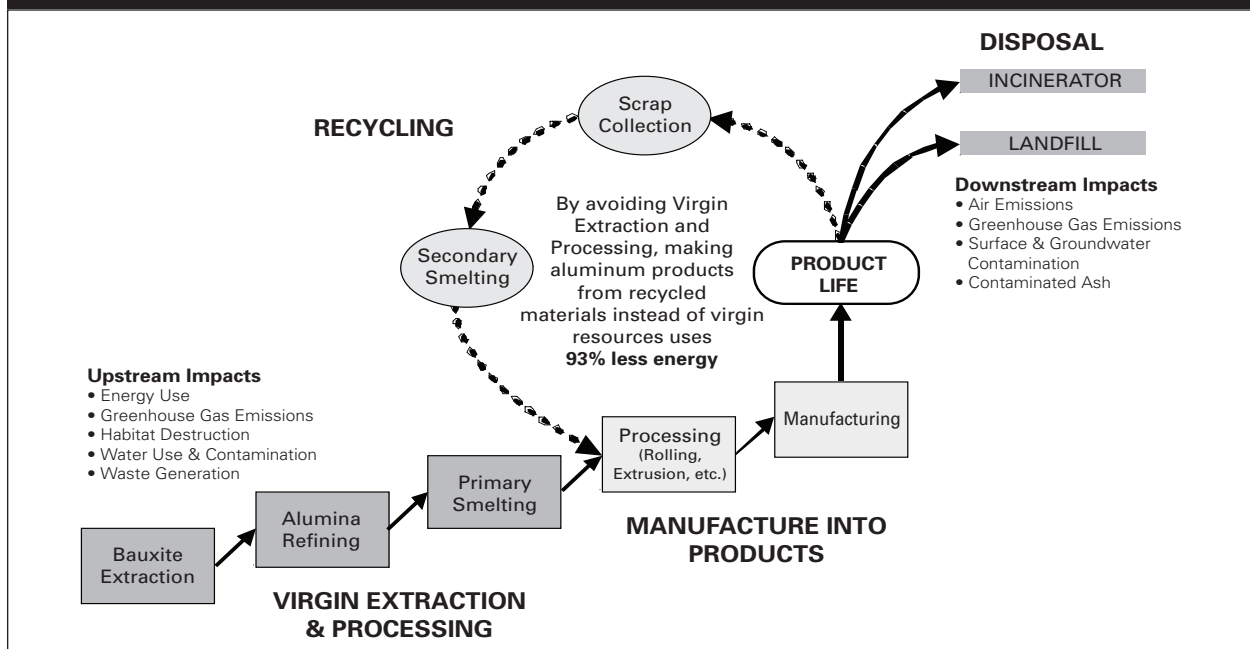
DISPOSAL

INCINERATOR

LANDFILL

Scrap Collection

RECYCLING

By avoiding Virgin Extraction and Processing, making aluminum products from recycled materials instead of virgin resources uses **93% less energy**

Secondary Smelting

PRODUCT LIFE

Downstream Impacts
• Air Emissions
• Greenhouse Gas Emissions
• Surface & Groundwater Contamination
• Contaminated Ash

Upstream Impacts
• Energy Use
• Greenhouse Gas Emissions
• Habitat Destruction
• Water Use & Contamination
• Waste Generation

Manufacturing

Processing (Rolling, Extrusion, etc.)

Primary Smelting

Alumina Refining

Bauxite Extraction

MANUFACTURE INTO PRODUCTS

VIRGIN EXTRACTION & PROCESSING